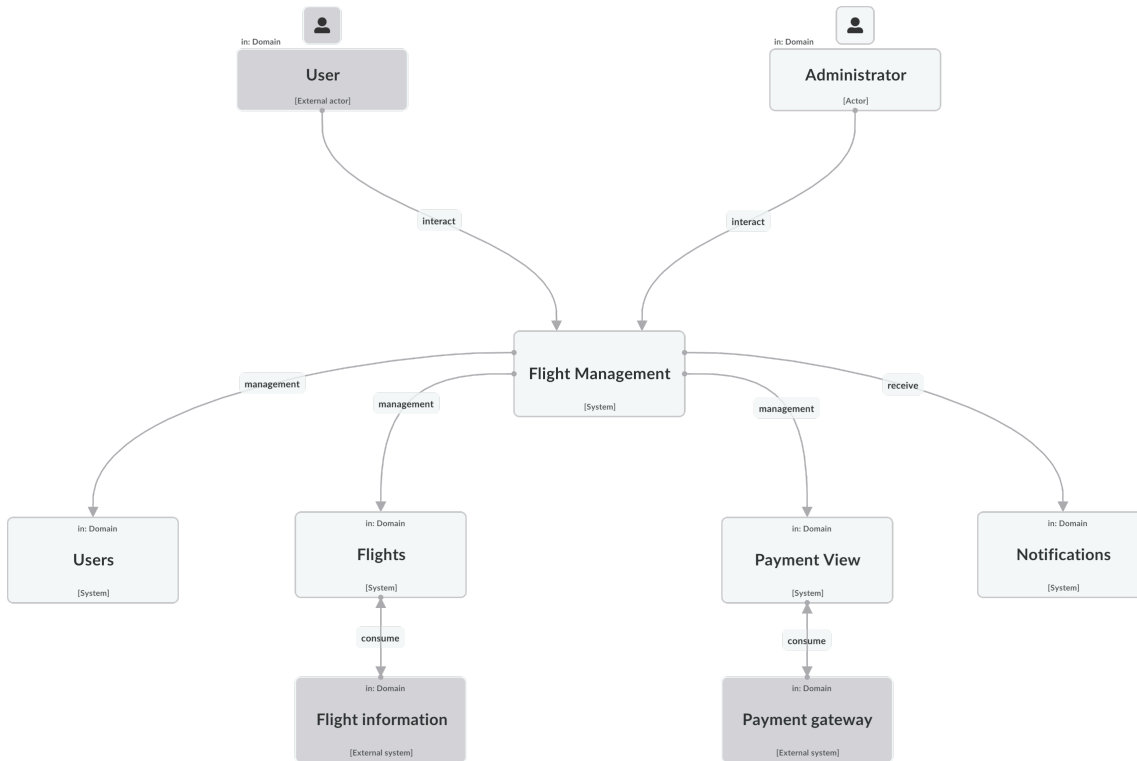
in: Domain
User
[External actor]

in: Domain
Administrator
[Actor]

interact

interact

Flight Management
[System]

management

management

management

receive

in: Domain
Users
[System]

in: Domain
Flights
[System]

in: Domain
Payment View
[System]

in: Domain
Notifications
[System]

consume

consume

in: Domain
Flight information
[External system]

in: Domain
Payment gateway
[External system]